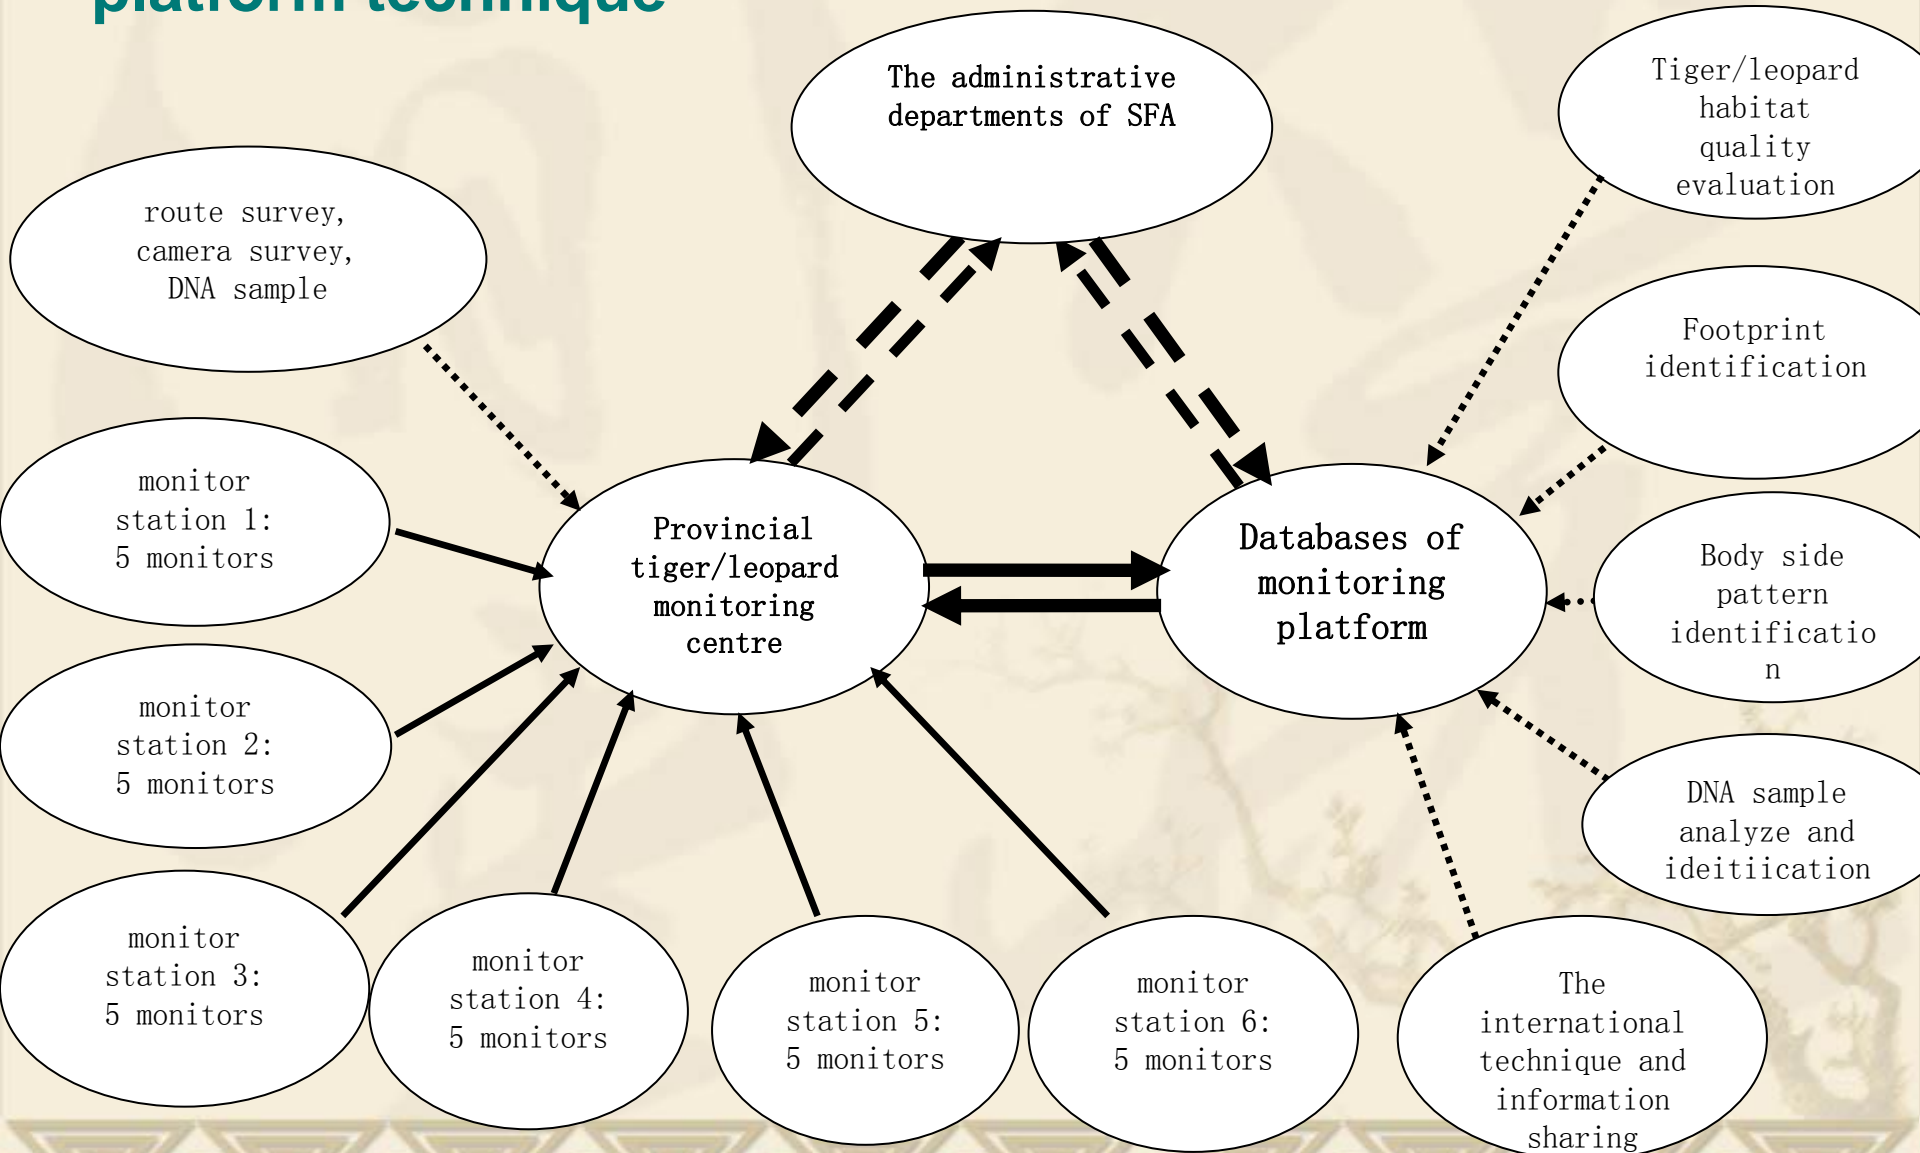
platform technique

The administrative departments of SFA

Tiger/leopard habitat quality evaluation

route survey, camera survey, DNA sample

Footprint identification

monitor station 1: 5 monitors

Provincial tiger/leopard monitoring centre

Databases of monitoring platform

Body side pattern identificatio n

monitor station 2: 5 monitors

DNA sample analyze and ideitiication

monitor station 3: 5 monitors

monitor station 4: 5 monitors

monitor station 5: 5 monitors

monitor station 6: 5 monitors

The international technique and information sharing